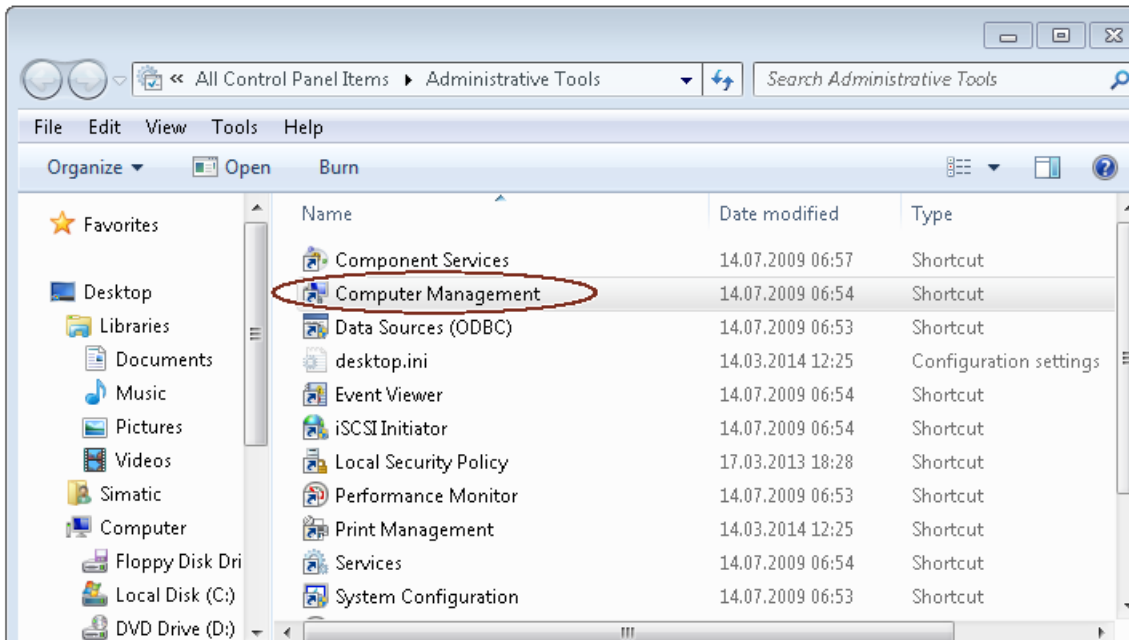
« All Control Panel Items ▸ Administrative Tools

Search Administrative Tools

File Edit View Tools Help

Organize ▾ Open Burn

Favorites

Desktop
Libraries
Documents
Music
Pictures
Videos
Simatic
Computer
Floppy Disk Dri
Local Disk (C:)
DVD Drive (D:)

| Name | Date modified | Type |
|---|---|---|
| Component Services | 14.07.2009 06:57 | Shortcut |
| Computer Management | 14.07.2009 06:54 | Shortcut |
| Data Sources (ODBC) | 14.07.2009 06:53 | Shortcut |
| desktop.ini | 14.03.2014 12:25 | Configuration settings |
| Event Viewer | 14.07.2009 06:54 | Shortcut |
| iSCSI Initiator | 14.07.2009 06:54 | Shortcut |
| Local Security Policy | 17.03.2013 18:28 | Shortcut |
| Performance Monitor | 14.07.2009 06:53 | Shortcut |
| Print Management | 14.03.2014 12:25 | Shortcut |
| Services | 14.07.2009 06:54 | Shortcut |
| System Configuration | 14.07.2009 06:53 | Shortcut |